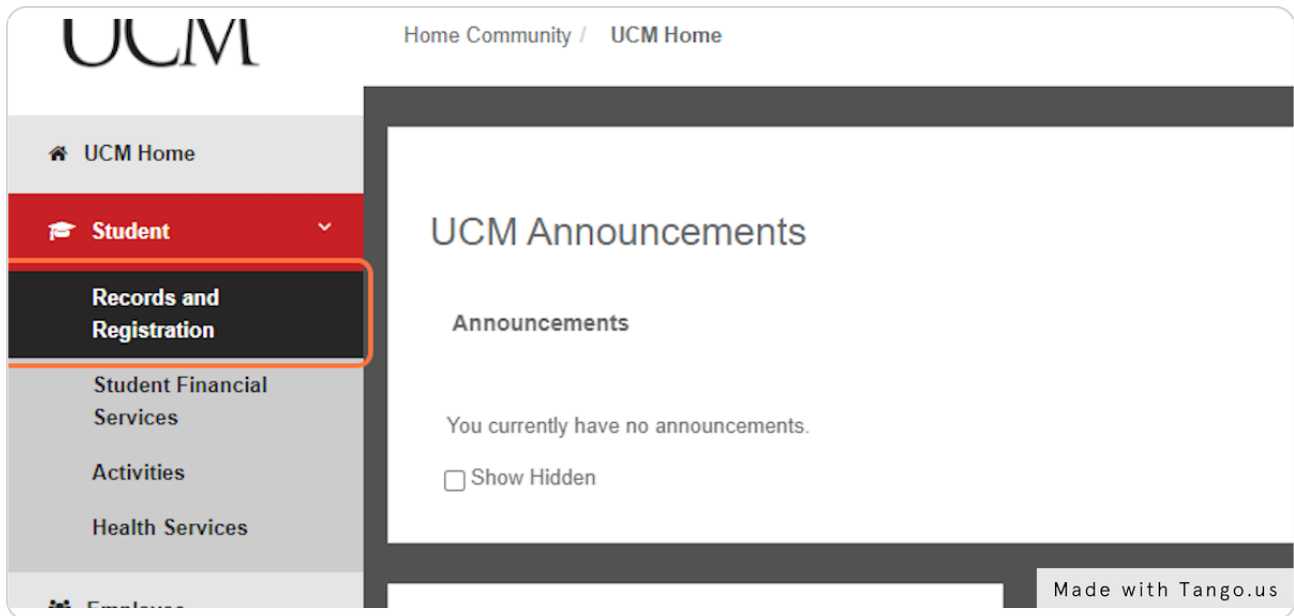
UCM

Home Community / UCM Home

UCM Home

Student

Records and Registration

Student Financial Services

Activities

Health Services

Employee

UCM Announcements

Announcements

You currently have no announcements.

Show Hidden

Made with Tango.us